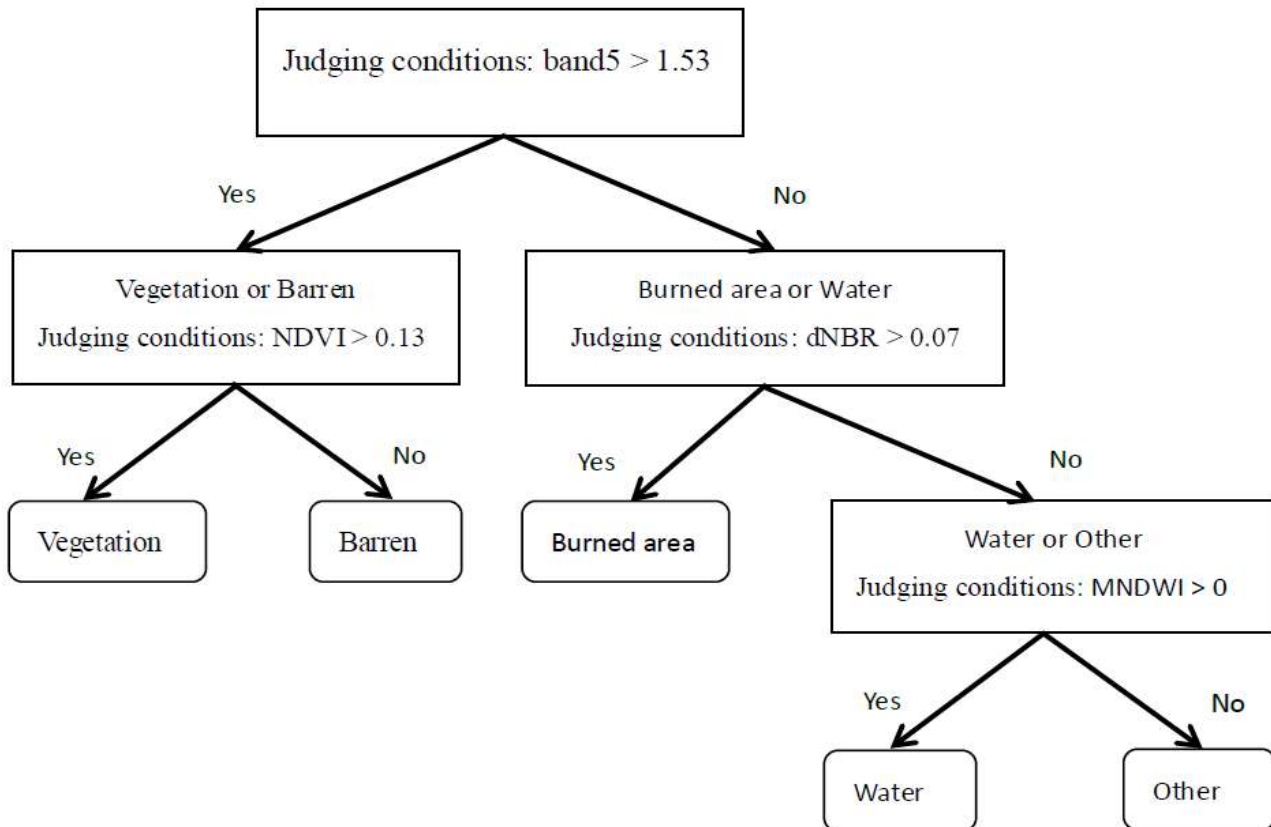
Judging conditions: band5 > 1.53

Yes

No

Vegetation or Barren
Judging conditions: NDVI > 0.13

Burned area or Water
Judging conditions: dNBR > 0.07

Yes

No

Yes

No

Vegetation

Barren

Burned area

Water or Other
Judging conditions: MNDWI > 0

Yes

No

Water

Other